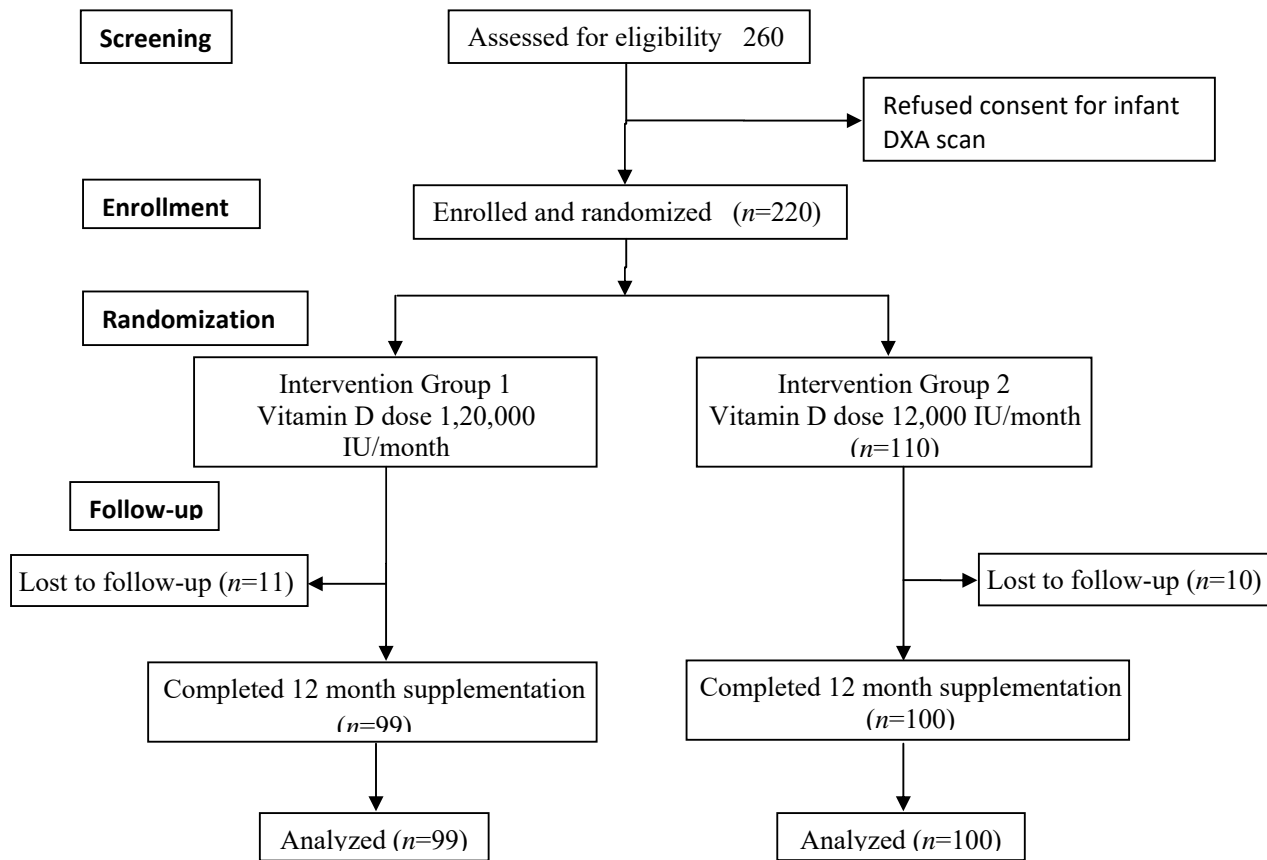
Screening

Assessed for eligibility 260

Refused consent for infant DXA scan

Enrollment

Enrolled and randomized ($n$=220)

Randomization

Intervention Group 1
Vitamin D dose 1,20,000 IU/month

Intervention Group 2
Vitamin D dose 12,000 IU/month
($n$=110)

Follow-up

Lost to follow-up ($n$=11)

Lost to follow-up ($n$=10)

Completed 12 month supplementation
($n$=99)

Completed 12 month supplementation
($n$=100)

Analyzed ($n$=99)

Analyzed ($n$=100)